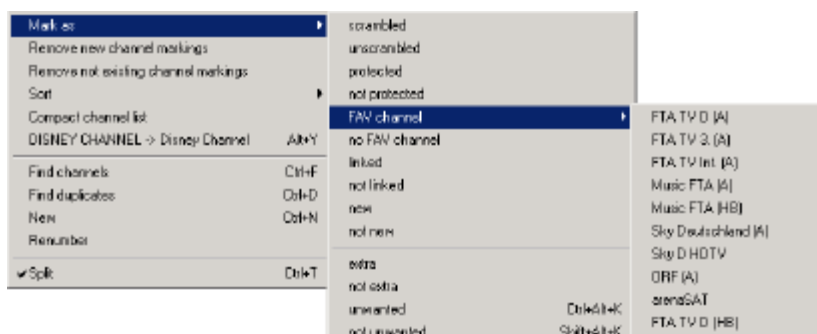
Mark as
Remove new channel markings
Remove not existing channel markings
Sort
Compact channel list
DISNEY CHANNEL -> Disney Channel Alt+Y
Find channels Ctrl+F
Find duplicates Ctrl+D
New Ctrl+N
Renumber
✔Split Ctrl+T

scrambled
unscrambled
protected
not protected
FAV channel
no FAV channel
linked
not linked
new
not new
extra
not extra
unwanted Ctrl+Alt+K
not unwanted Shift+Alt+K

FTA TV D (A)
FTA TV 3. (A)
FTA TV Int. (A)
Music FTA (A)
Music FTA (HB)
Sky Deutschland (A)
Sky D HDTV
ORF (A)
arenaSAT
FTA TV D (HB)